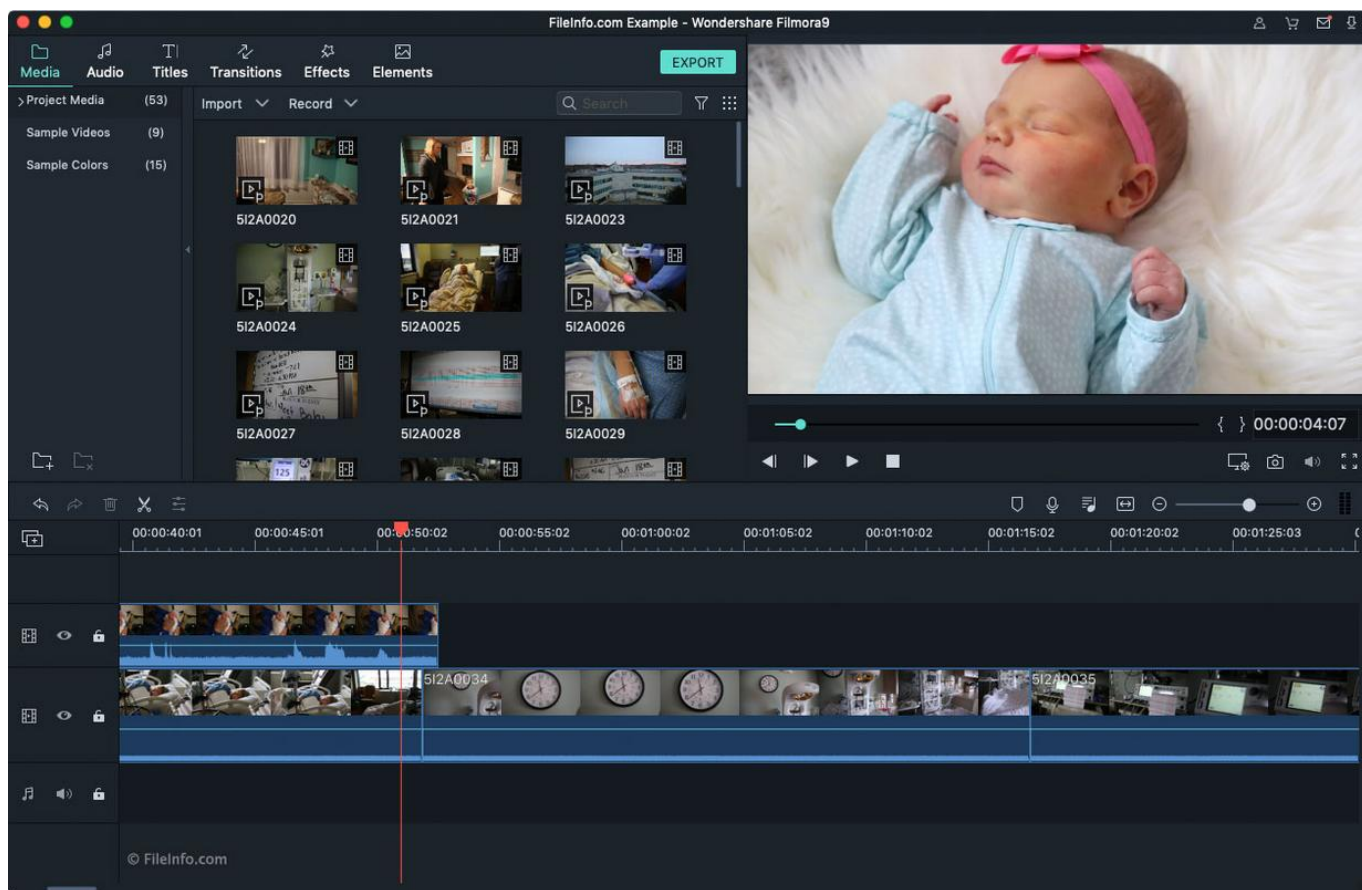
FileInfo.com Example - Wondershare Filmora9

Media Audio Titles Transitions Effects Elements

EXPORT

>Project Media (53)
Sample Videos (9)
Sample Colors (15)

Import Record

Search

5I2A0020
5I2A0021
5I2A0023
5I2A0024
5I2A0025
5I2A0026
5I2A0027
5I2A0028
5I2A0029

{ } 00:00:04:07

00:00:40:01
00:00:45:01
00:00:50:02
00:00:55:02
00:01:00:02
00:01:05:02
00:01:10:02
00:01:15:02
00:01:20:02
00:01:25:03

5I2A0034
5I2A0035

© FileInfo.com